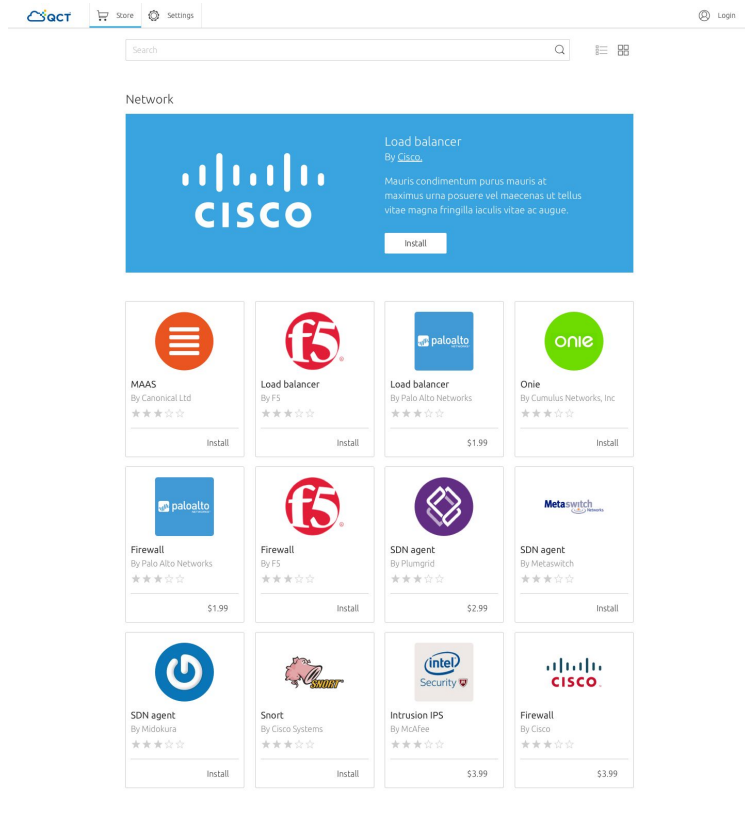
QCT Store Settings Login

Search

Network

CISCO

Load balancer
By Cisco.

Mauris condimentum purus mauris at maximus urna posuere vel maecenas ut tellus vitae magna fringilla iaculis vitae ac augue.

Install

MAAS
By Canonical Ltd
Install

f5
Load balancer
By F5
Install

paloalto
Load balancer
By Palo Alto Networks
$1.99

onie
Onie
By Cumulus Networks, Inc
Install

paloalto
Firewall
By Palo Alto Networks
$1.99

f5
Firewall
By F5
Install

SDN agent
By Plumgrid
$2.99

Metaswitch Networks
SDN agent
By Metaswitch
Install

SDN agent
By Midokura
Install

SNORT
Snort
By Cisco Systems
Install

intel Security
Intrusion IPS
By McAfee
$3.99

CISCO
Firewall
By Cisco
$3.99